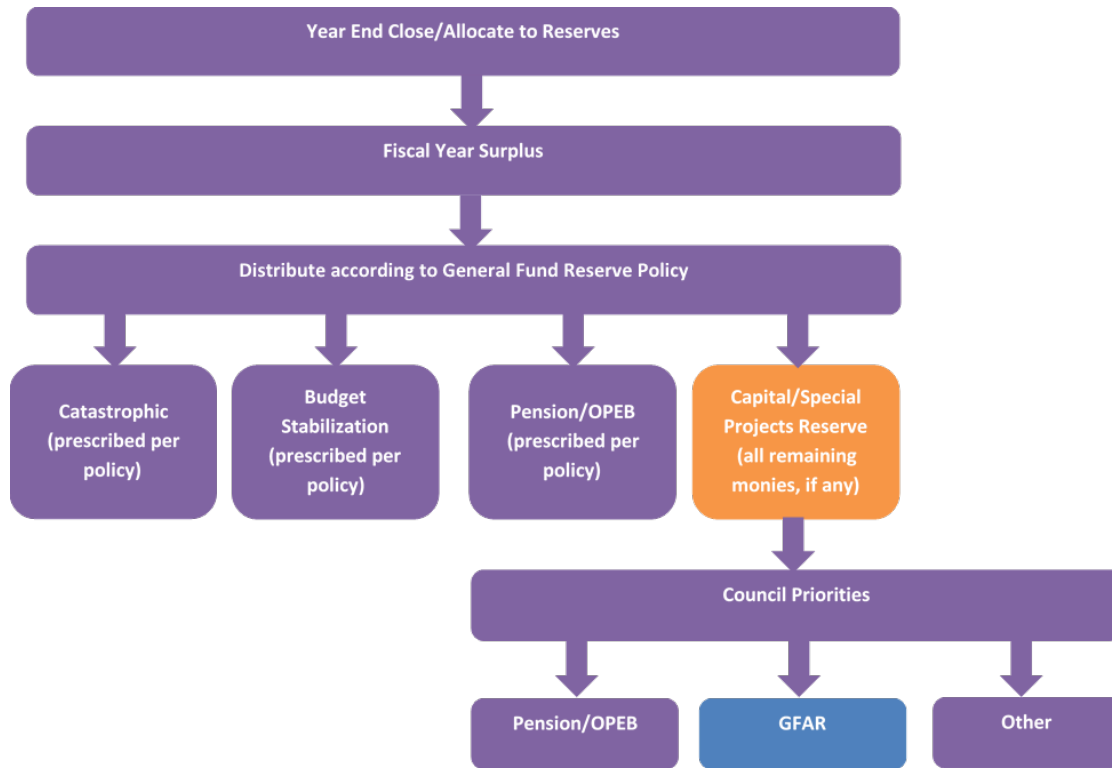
Year End Close/Allocate to Reserves

Fiscal Year Surplus

Distribute according to General Fund Reserve Policy

Catastrophic (prescribed per policy)

Budget Stabilization (prescribed per policy)

Pension/OPEB (prescribed per policy)

Capital/Special Projects Reserve (all remaining monies, if any)

Council Priorities

Pension/OPEB

GFAR

Other